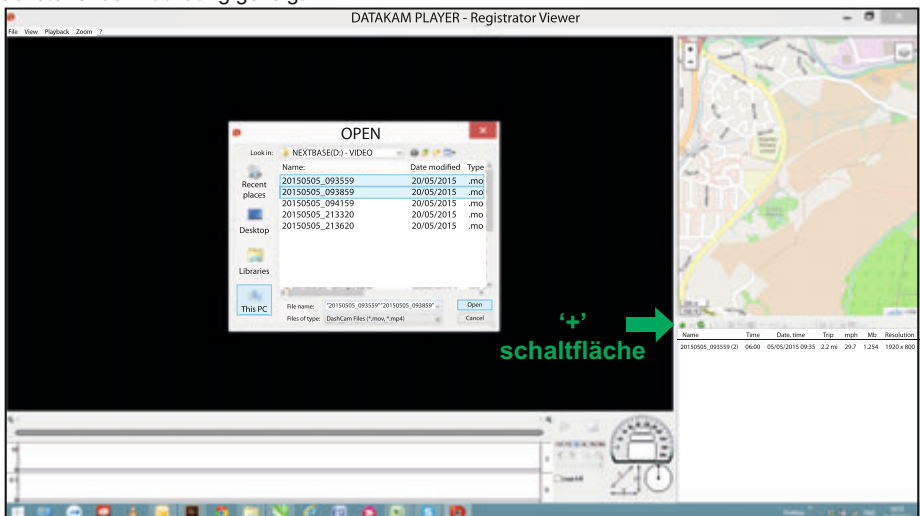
DATAKAM PLAYER - Registrator Viewer

File View Playback Zoom ?

OPEN

Look in: NEXTBASE(D:) - VIDEO

Recent places

Desktop

Libraries

This PC

| Name: | Date modified | Type |
|---|---|---|
| 20150505_093559 | 20/05/2015 | .mo |
| 20150505_093859 | 20/05/2015 | .mo |
| 20150505_094159 | 20/05/2015 | .mo |
| 20150505_213320 | 20/05/2015 | .mo |
| 20150505_213620 | 20/05/2015 | .mo |

File name: "20150505_093559" "20150505_093859"

Files of type: DashCam Files (*.mov, *.mp4)

Open

Cancel

'+' schaltfläche

| Name | Time | Date, time | Trip | mph | Mb | Resolution |
|---|---|---|---|---|---|---|
| 20150505_093559 (2) | 06:00 | 05/05/2015 09:35 | 2.2 mi | 29.7 | 1.254 | 1920 x 800 |